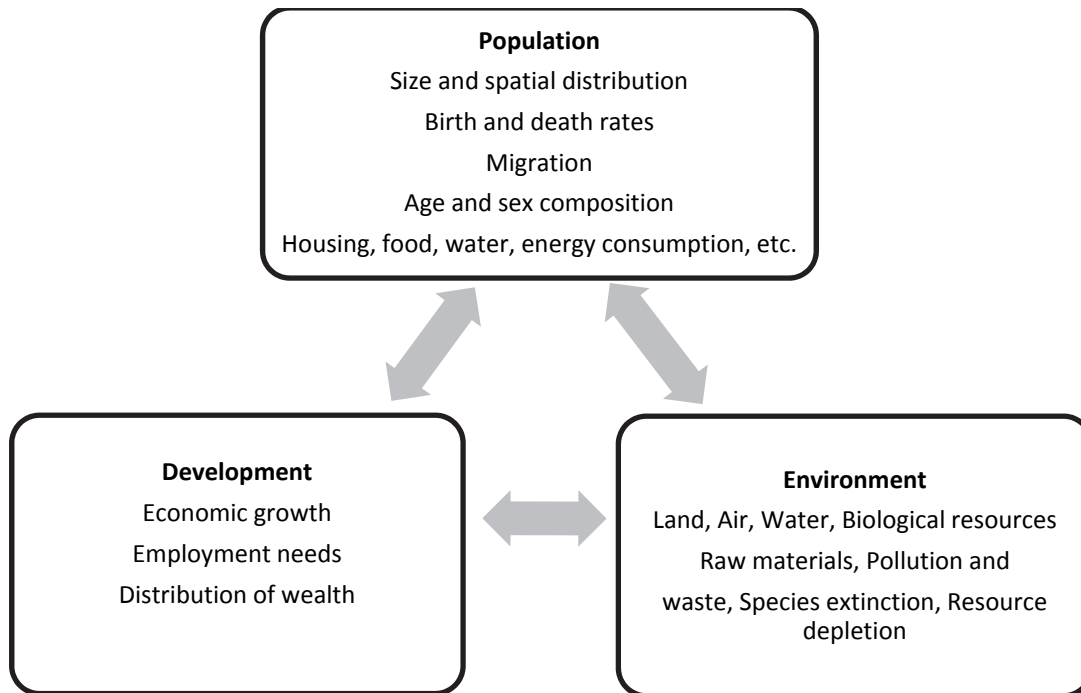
Population
Size and spatial distribution
Birth and death rates
Migration
Age and sex composition
Housing, food, water, energy consumption, etc.

Development
Economic growth
Employment needs
Distribution of wealth

Environment
Land, Air, Water, Biological resources
Raw materials, Pollution and waste, Species extinction, Resource depletion